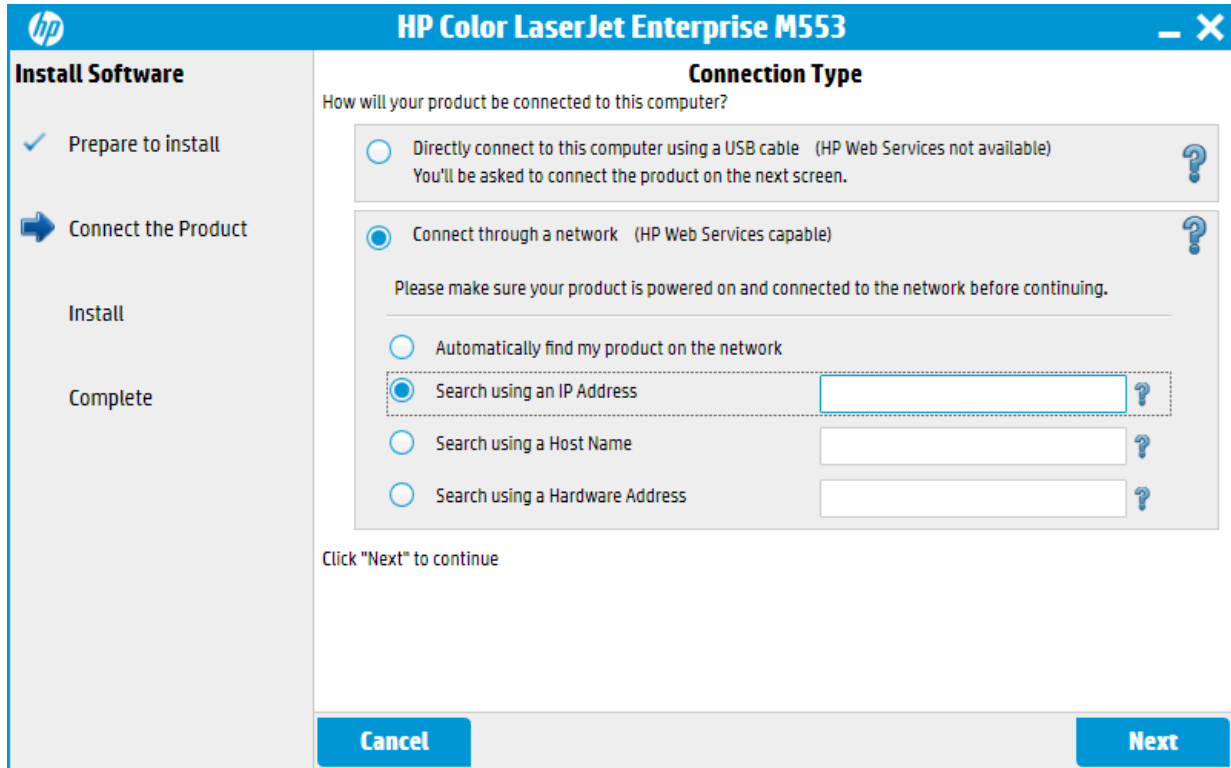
hp

HP Color LaserJet Enterprise M553

_ X

Install Software

Prepare to install

Connect the Product

Install

Complete

Connection Type

How will your product be connected to this computer?

Directly connect to this computer using a USB cable (HP Web Services not available)
You'll be asked to connect the product on the next screen.

?

Connect through a network (HP Web Services capable)

?

Please make sure your product is powered on and connected to the network before continuing.

Automatically find my product on the network

Search using an IP Address ?

Search using a Host Name ?

Search using a Hardware Address ?

Click "Next" to continue

Cancel

Next